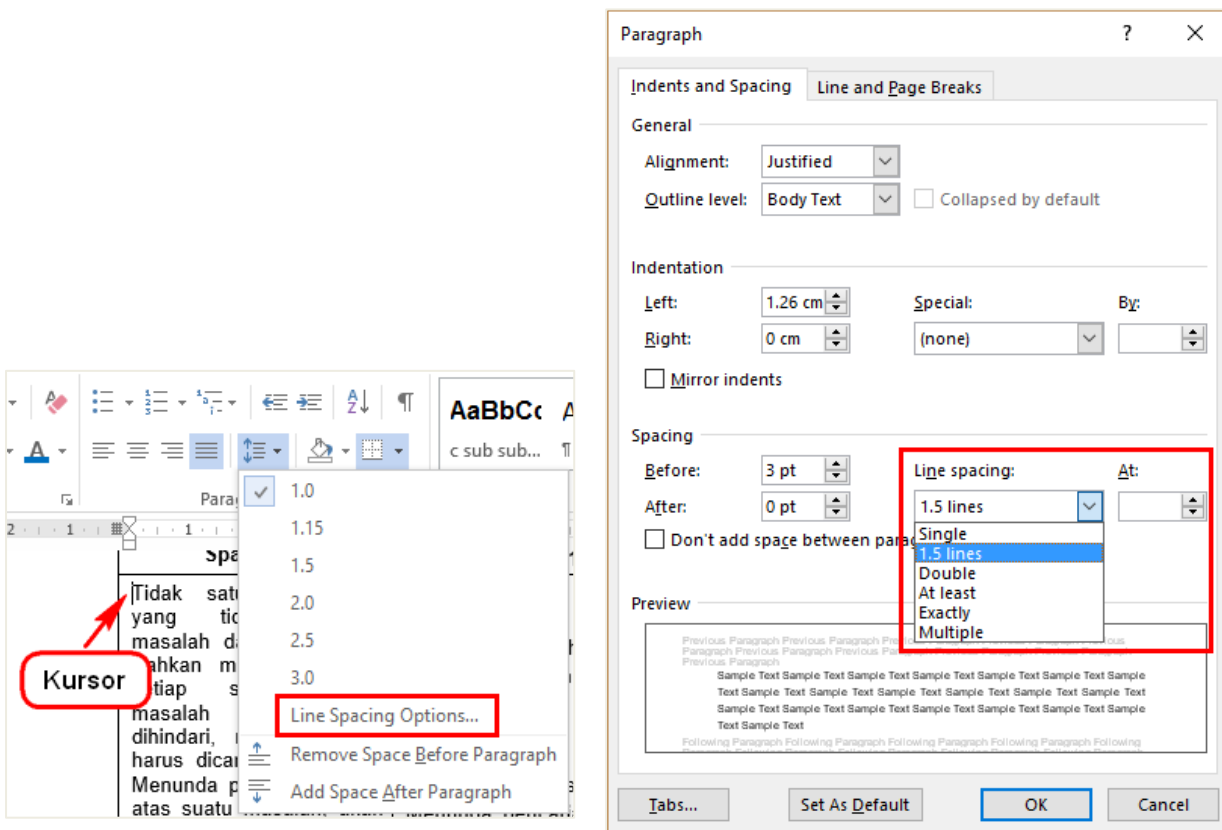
AaBbCc
c sub sub...
Para
1.0
1.15
1.5
2.0
2.5
3.0
Line Spacing Options...
Remove Space Before Paragraph
Add Space After Paragraph

Spa
Tidak sat
yang ti
masalah d
bahkan m
setiap s
masalah
dihindari,
harus dica
Menunda p
atas suatu

Kursor

Paragraph
?
Indents and Spacing
Line and Page Breaks
General
Alignment: Justified
Outline level: Body Text
Collapsed by default
Indentation
Left: 1.26 cm
Right: 0 cm
Special:
(none)
By:
Mirror indents
Spacing
Before: 3 pt
After: 0 pt
Line spacing:
1.5 lines
At:
Single
1.5 lines
Double
At least
Exactly
Multiple
Don't add space between parag
Preview
Previous Paragraph Previous Paragraph Previous Paragraph Previous Paragraph Previous Paragraph Previous Paragraph Previous Paragraph Previous Paragraph Previous Paragraph
Sample Text Sample Text Sample Text Sample Text Sample Text Sample Text Sample Text Sample Text Sample Text Sample Text Sample Text Sample Text Sample Text Sample Text Sample Text Sample Text Sample Text Sample Text Sample Text Sample Text Sample Text Sample Text Sample Text Sample Text Sample Text
Following Paragraph Following Paragraph Following Paragraph Following Paragraph Following
Tabs...
Set As Default
OK
Cancel